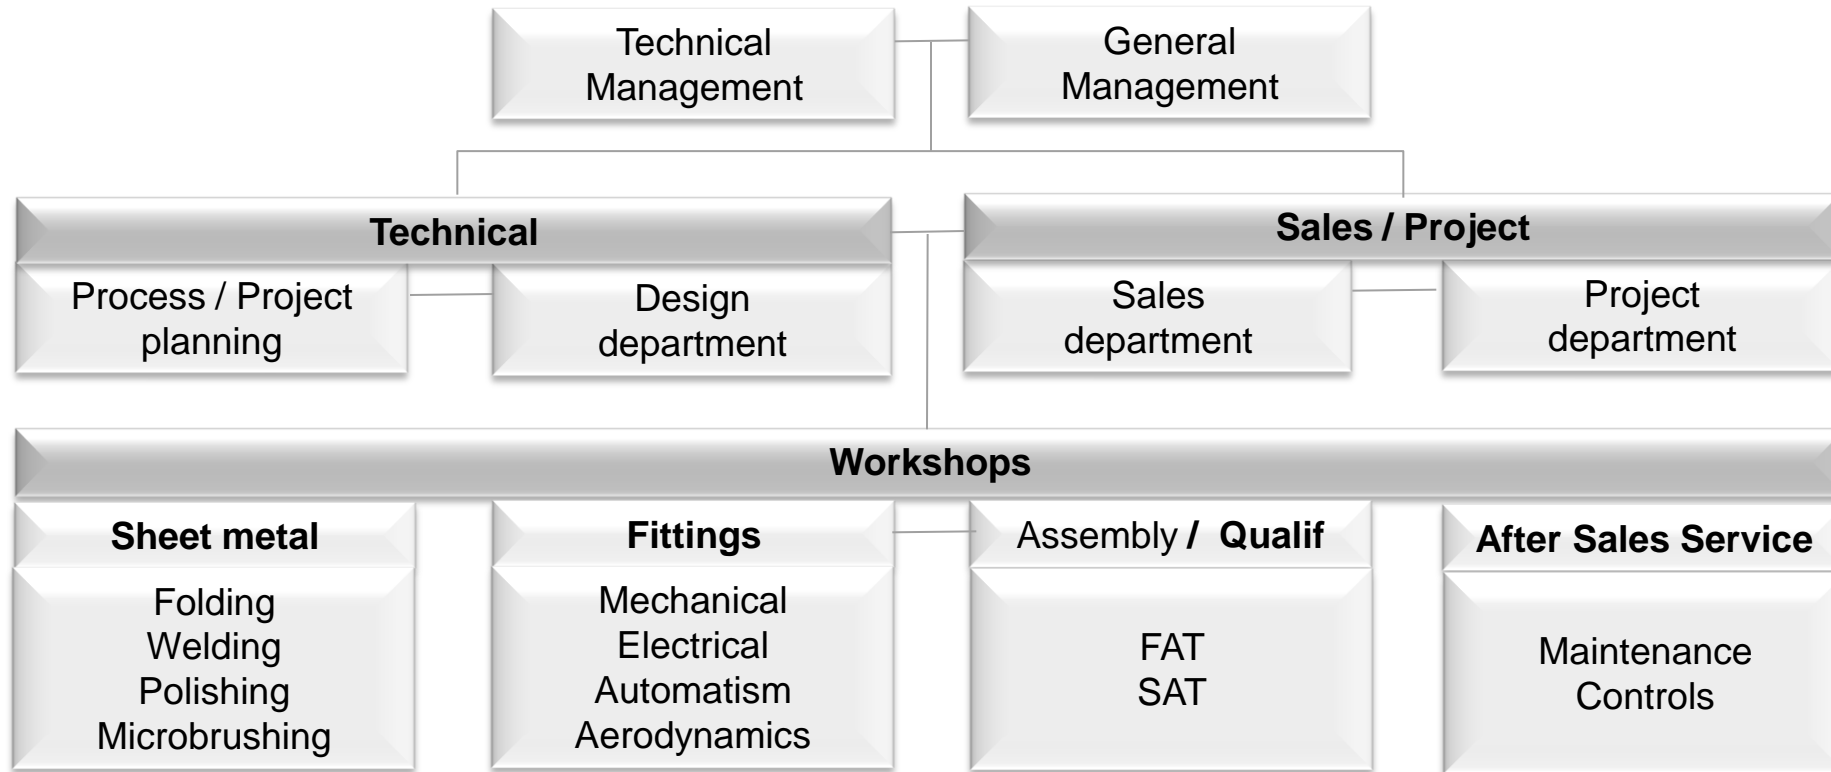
Technical Management

General Management

Technical

Process / Project planning

Design department

Sales / Project

Sales department

Project department

Workshops

Sheet metal

Folding
Welding
Polishing
Microbrushing

Fittings

Mechanical
Electrical
Automatism
Aerodynamics

Assembly / Qualif

FAT
SAT

After Sales Service

Maintenance
Controls